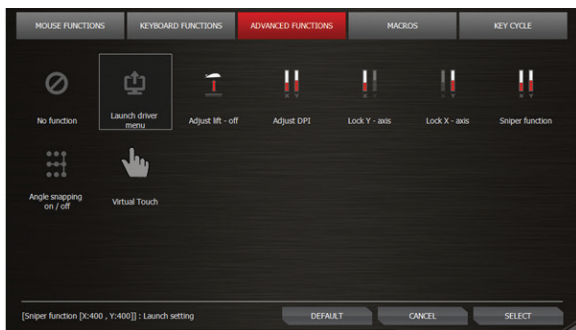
MOUSE FUNCTIONS
KEYBOARD FUNCTIONS
ADVANCED FUNCTIONS
MACROS
KEY CYCLE

No function
Launch driver menu
Adjust lift - off
Adjust DPI
Lock Y - axis
Lock X - axis
Sniper function

Angle snapping on / off
Virtual Touch

[Sniper function [X:400 , Y:400]] : Launch setting
DEFAULT
CANCEL
SELECT